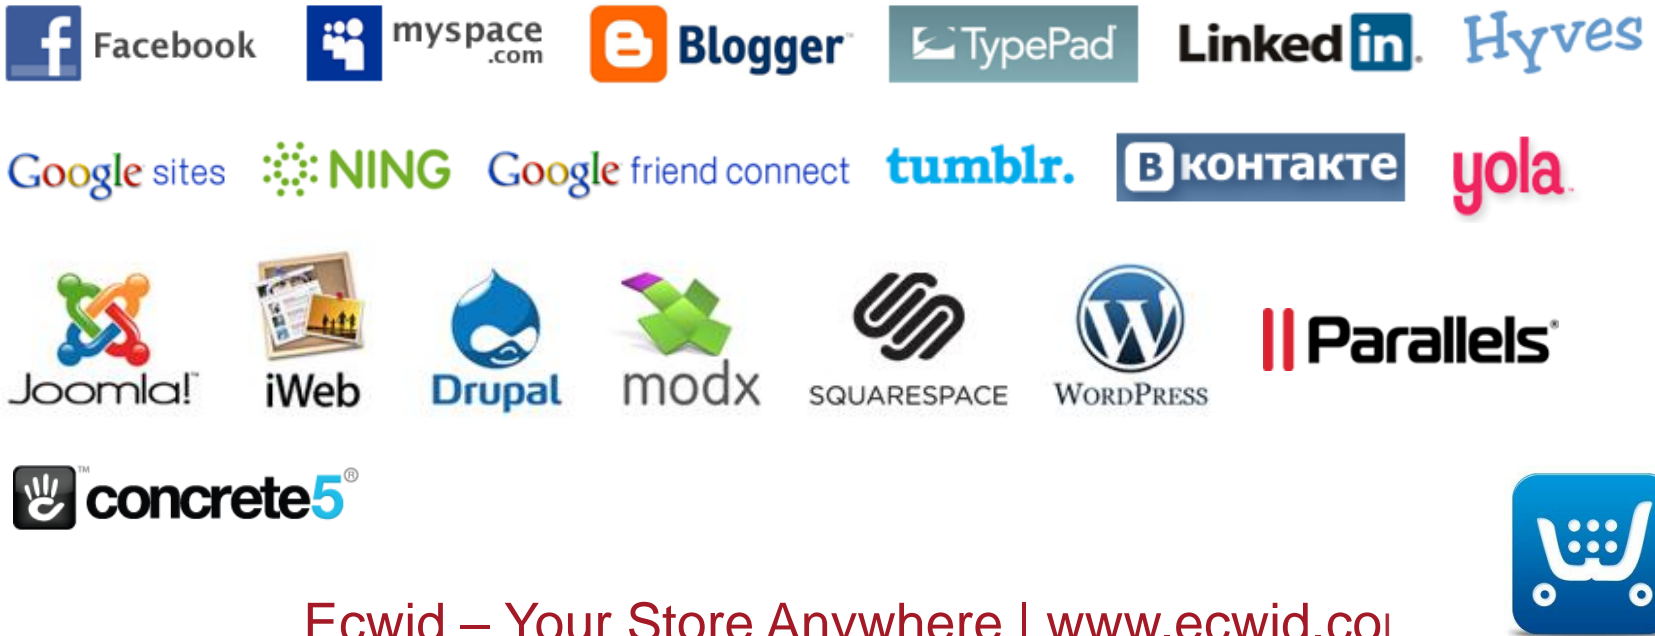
Facebook myspace .com Blogger TypePad Linked in. Hyves

Google sites NING Google friend connect tumblr. В контакте yola

Joomla! iWeb Drupal modx SQUARESPACE WordPress Parallels

concrete5

Ecwid – Your Store Anywhere | www.ecwid.co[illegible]